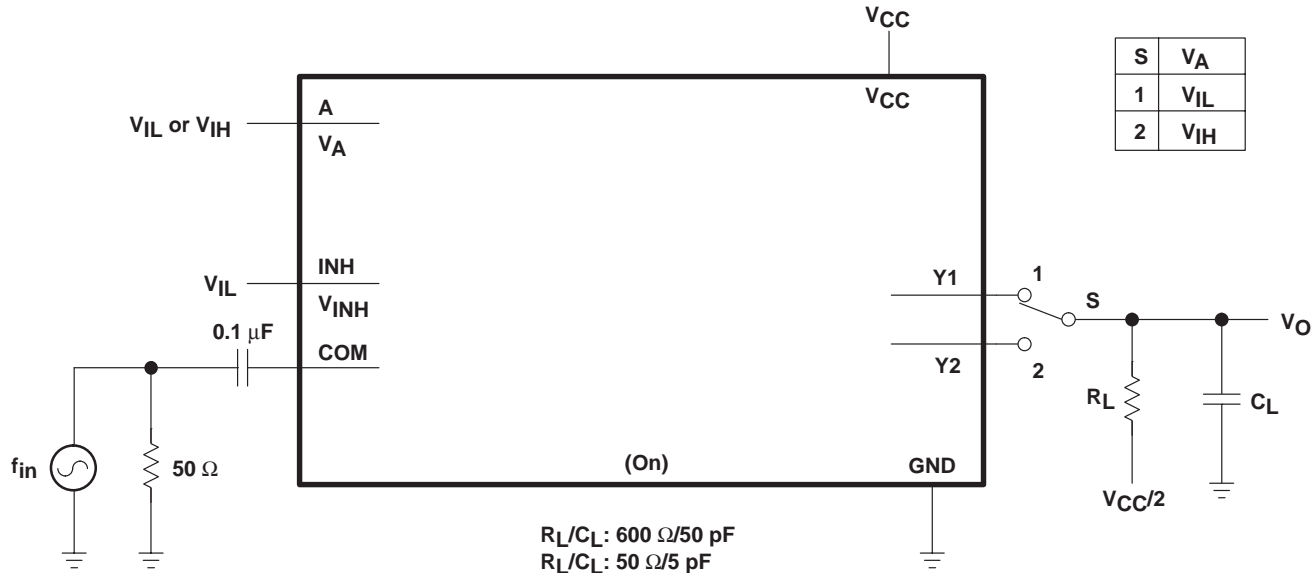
$V_{CC}$

| S | $V_A$ |
|---|---|
| 1 | $V_{IL}$ |
| 2 | $V_{IH}$ |

$V_{IL}$ or $V_{IH}$

A

$V_A$

$V_{CC}$

$V_{IL}$

INH

$V_{INH}$

0.1 $\mu$F

COM

Y1

1

S

$V_O$

Y2

2

$R_L$

$C_L$

$f_{in}$

50 $\Omega$

(On)

GND

$V_{CC}/2$

$R_L/C_L$: 600 $\Omega$/50 pF
$R_L/C_L$: 50 $\Omega$/5 pF